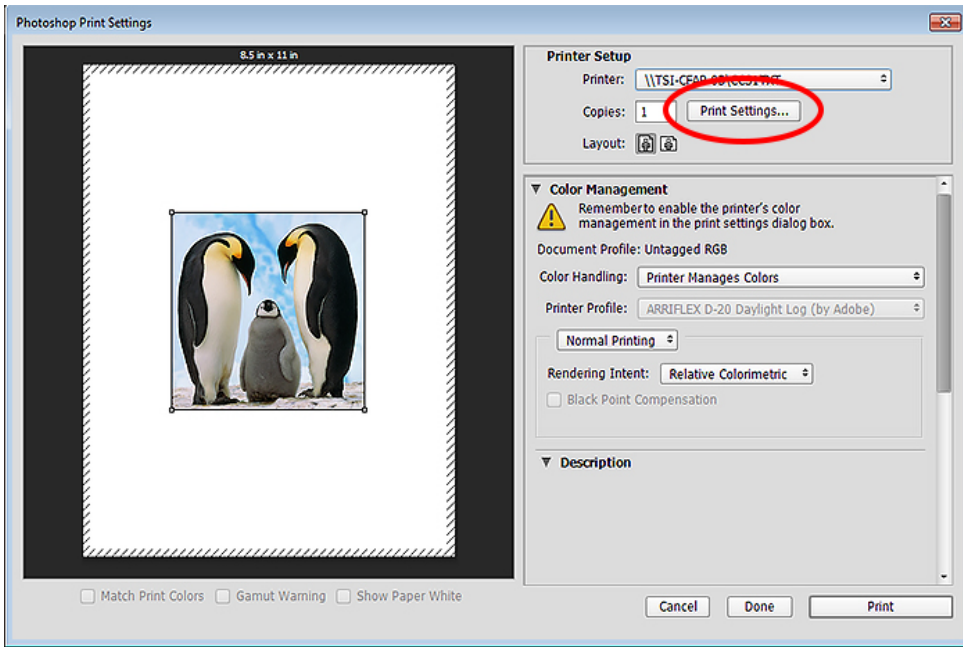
Photoshop Print Settings

8.5 in x 11 in

Printer Setup

Printer: \\TSI-CFAD-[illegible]

Copies: 1 Print Settings...

Layout:

Color Management

Remember to enable the printer's color management in the print settings dialog box.

Document Profile: Untagged RGB

Color Handling: Printer Manages Colors

Printer Profile: ARRIFLEX D-20 Daylight Log (by Adobe)

Normal Printing

Rendering Intent: Relative Colorimetric

Black Point Compensation

Description

Match Print Colors Gamut Warning Show Paper White

Cancel Done Print